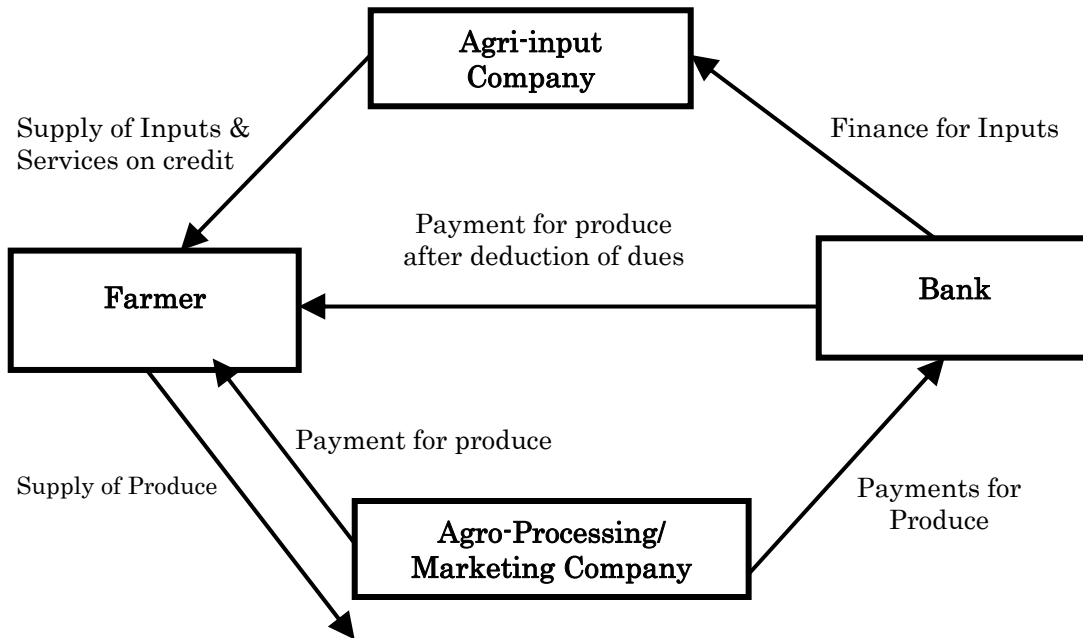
Agri-input Company

Supply of Inputs & Services on credit

Finance for Inputs

Payment for produce after deduction of dues

Farmer

Bank

Payment for produce

Supply of Produce

Payments for Produce

Agro-Processing/ Marketing Company